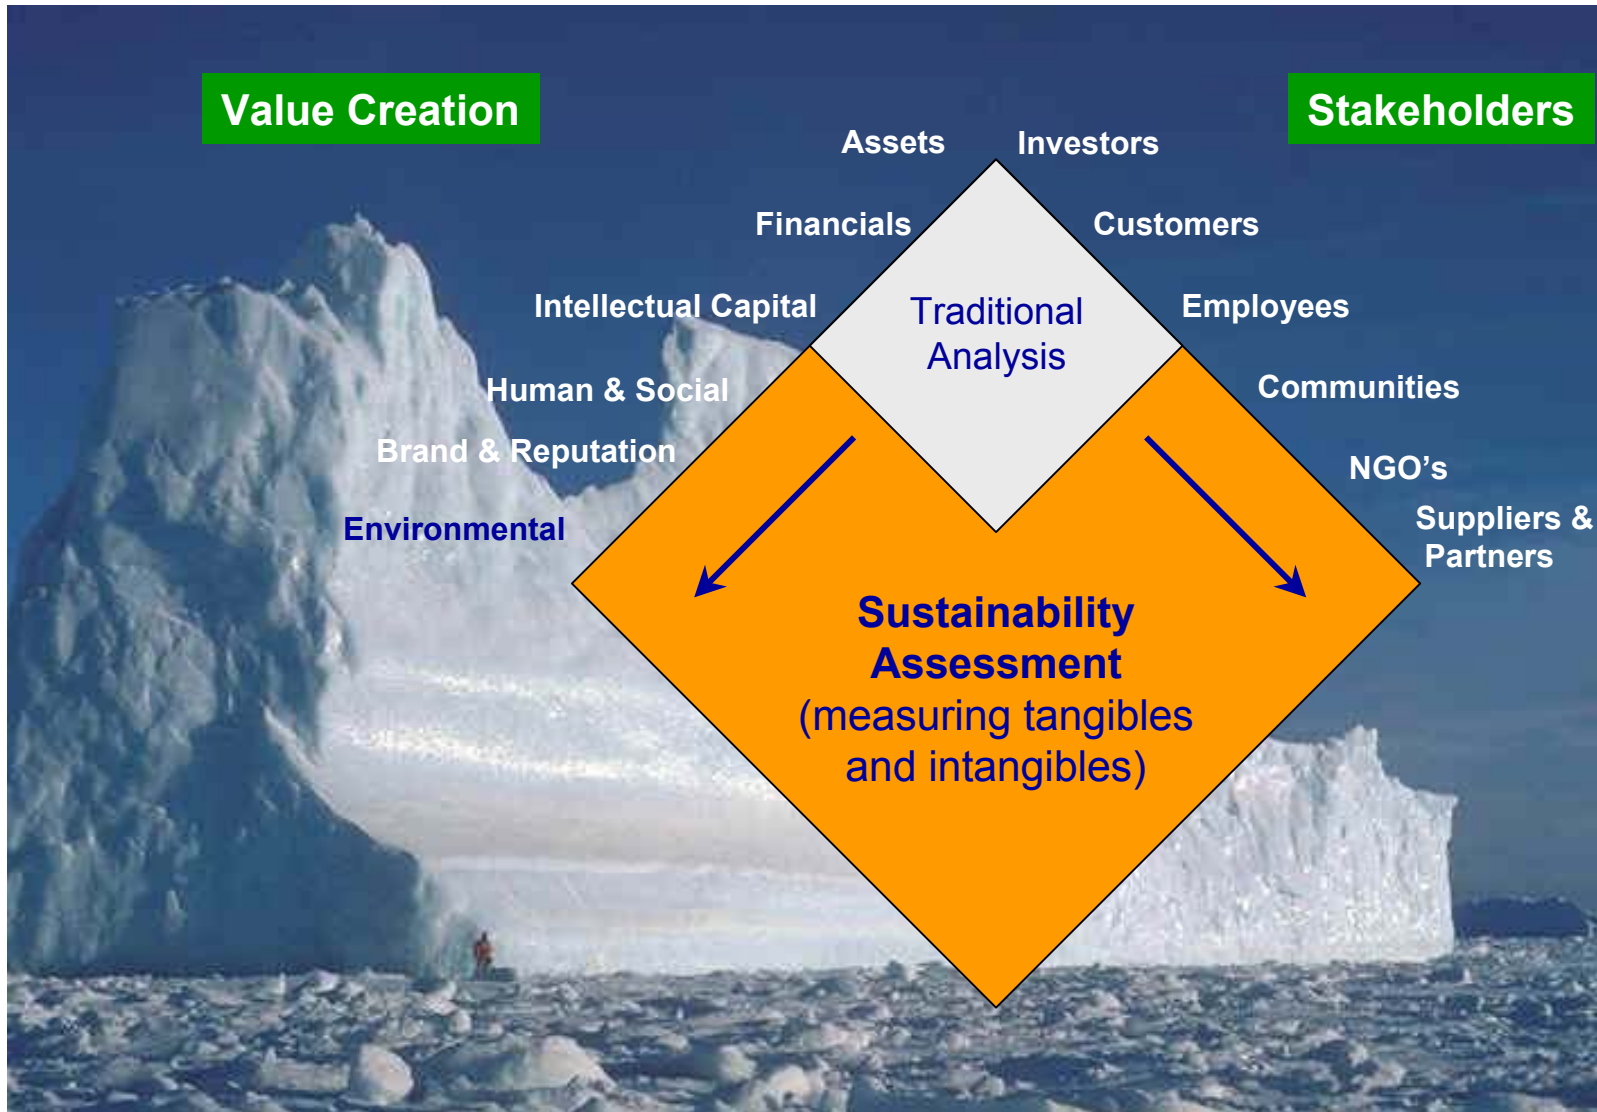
Value Creation

Stakeholders

Assets

Investors

Financials

Customers

Intellectual Capital

Traditional Analysis

Employees

Human & Social

Communities

Brand & Reputation

NGO's

Environmental

Suppliers & Partners

Sustainability Assessment (measuring tangibles and intangibles)